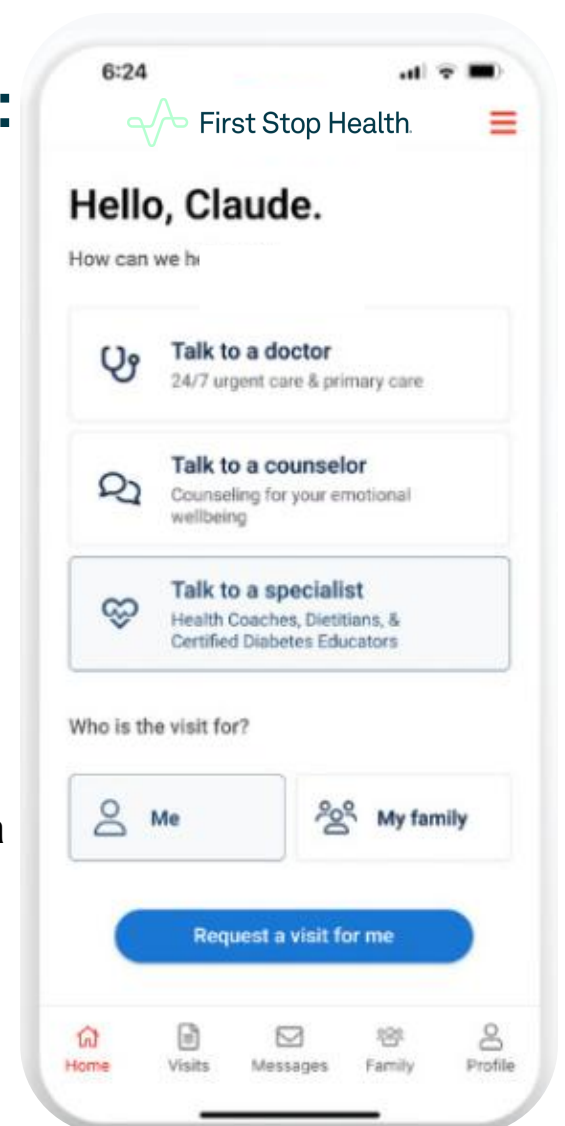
6:24

First Stop Health

Hello, Claude.

How can we h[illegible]

Talk to a doctor
24/7 urgent care & primary care

Talk to a counselor
Counseling for your emotional wellbeing

Talk to a specialist
Health Coaches, Dietitians, & Certified Diabetes Educators

Who is the visit for?

Me

My family

Request a visit for me

Home Visits Messages Family Profile